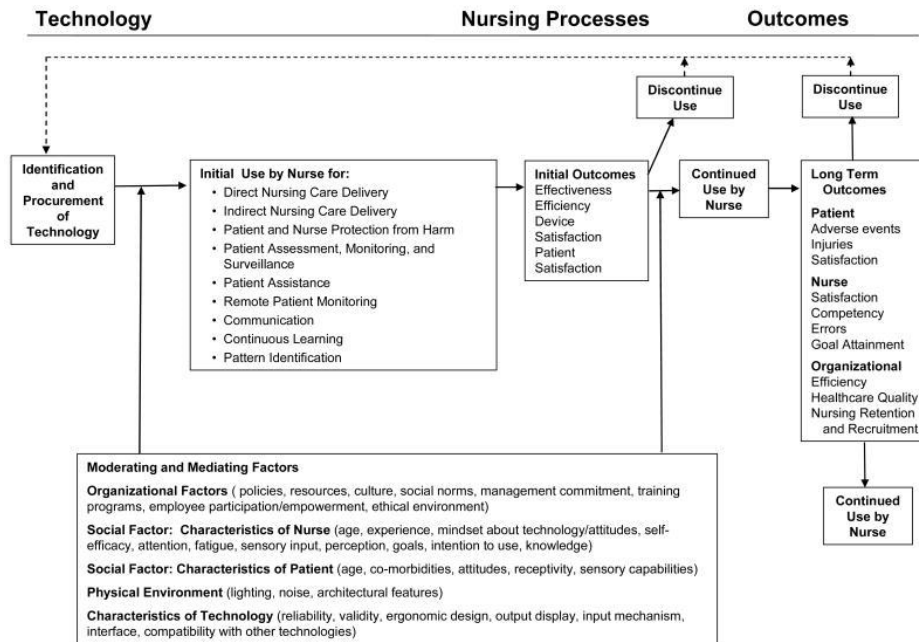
Technology

Nursing Processes

Outcomes

Discontinue Use

Discontinue Use

Identification and Procurement of Technology

Initial Use by Nurse for:
• Direct Nursing Care Delivery
• Indirect Nursing Care Delivery
• Patient and Nurse Protection from Harm
• Patient Assessment, Monitoring, and Surveillance
• Patient Assistance
• Remote Patient Monitoring
• Communication
• Continuous Learning
• Pattern Identification

Initial Outcomes
Effectiveness
Efficiency
Device Satisfaction
Patient Satisfaction

Continued Use by Nurse

Long Term Outcomes
Patient
Adverse events
Injuries
Satisfaction
Nurse
Satisfaction
Competency
Errors
Goal Attainment
Organizational
Efficiency
Healthcare Quality
Nursing Retention and Recruitment

Continued Use by Nurse

Moderating and Mediating Factors

Organizational Factors ( policies, resources, culture, social norms, management commitment, training programs, employee participation/empowerment, ethical environment)

Social Factor: Characteristics of Nurse (age, experience, mindset about technology/attitudes, self-efficacy, attention, fatigue, sensory input, perception, goals, intention to use, knowledge)

Social Factor: Characteristics of Patient (age, co-morbidities, attitudes, receptivity, sensory capabilities)

Physical Environment (lighting, noise, architectural features)

Characteristics of Technology (reliability, validity, ergonomic design, output display, input mechanism, interface, compatibility with other technologies)